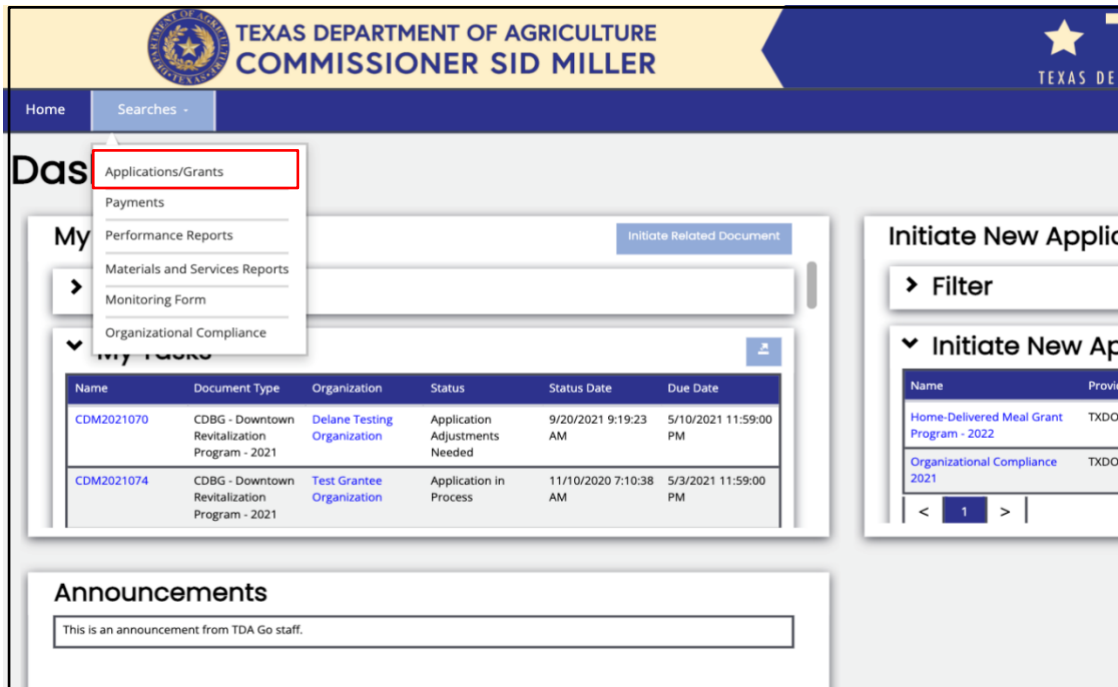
DEPARTMENT OF AGRICULTURE TEXAS

TEXAS DEPARTMENT OF AGRICULTURE
COMMISSIONER SID MILLER

TEXAS DE

Home Searches

Applications/Grants
Payments
Performance Reports
Materials and Services Reports
Monitoring Form
Organizational Compliance

Das

My

Initiate Related Document

>

My Tasks

| Name | Document Type | Organization | Status | Status Date | Due Date |
|---|---|---|---|---|---|
| CDM2021070 | CDBG - Downtown Revitalization Program - 2021 | Delane Testing Organization | Application Adjustments Needed | 9/20/2021 9:19:23 AM | 5/10/2021 11:59:00 PM |
| CDM2021074 | CDBG - Downtown Revitalization Program - 2021 | Test Grantee Organization | Application in Process | 11/10/2020 7:10:38 AM | 5/3/2021 11:59:00 PM |

Initiate New Applic

> Filter

Initiate New Ap

| Name | Provi |
|---|---|
| Home-Delivered Meal Grant Program - 2022 | TXDO |
| Organizational Compliance 2021 | TXDO |

< 1 >

Announcements

This is an announcement from TDA Go staff.